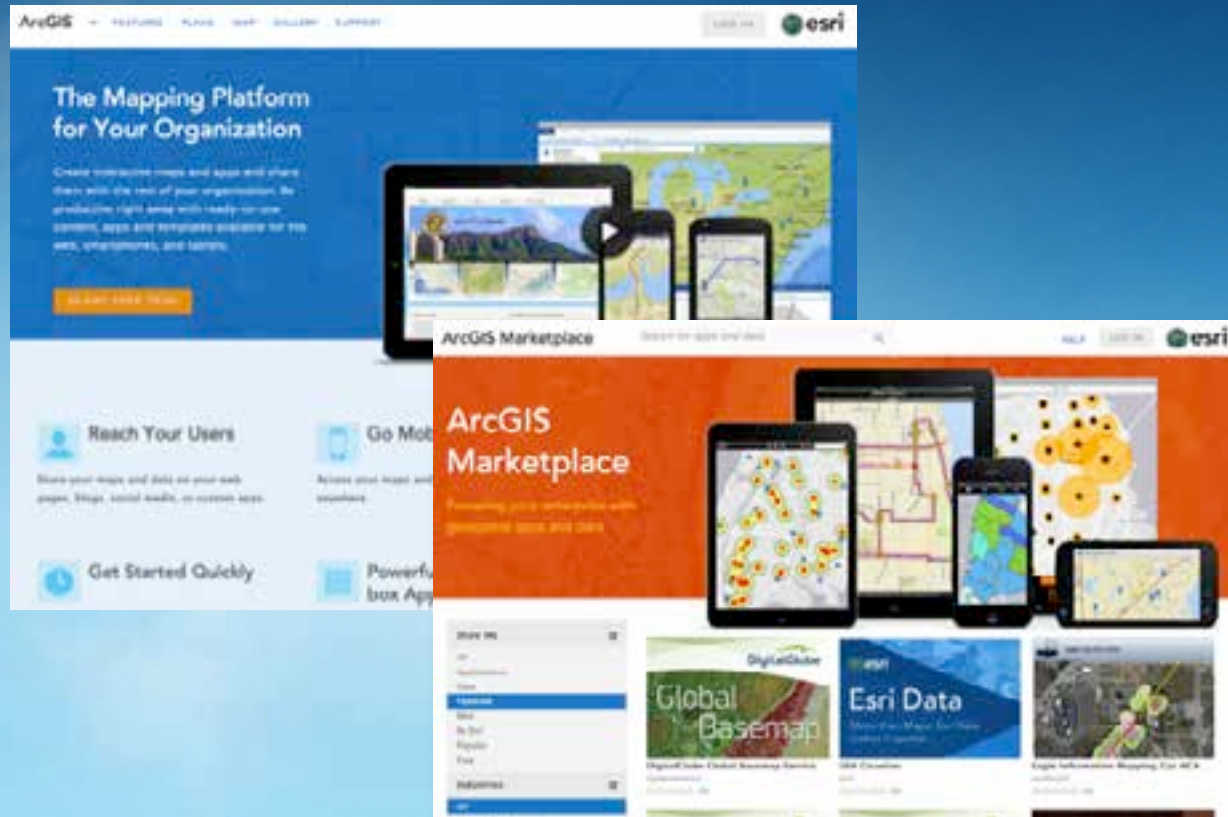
ArcGIS FEATURES PLANS MAP GALLERY SUPPORT

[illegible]

esri

The Mapping Platform for Your Organization

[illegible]

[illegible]

Reach Your Users

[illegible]

Go Mob

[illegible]

Get Started Quickly

Powerfu box App

ArcGIS Marketplace

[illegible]

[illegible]

esri

ArcGIS Marketplace

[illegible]

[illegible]

DigitalGlobe

Global Basemap

esri

Esri Data

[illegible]